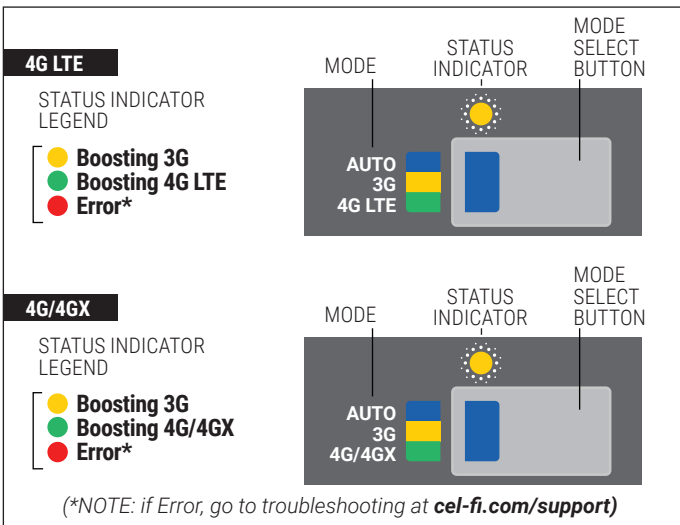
4G LTE

STATUS INDICATOR LEGEND

Boosting 3G
Boosting 4G LTE
Error*

MODE

STATUS INDICATOR

MODE SELECT BUTTON

AUTO
3G
4G LTE

4G/4GX

STATUS INDICATOR LEGEND

Boosting 3G
Boosting 4G/4GX
Error*

MODE

STATUS INDICATOR

MODE SELECT BUTTON

AUTO
3G
4G/4GX

(*NOTE: if Error, go to troubleshooting at cel-fi.com/support)